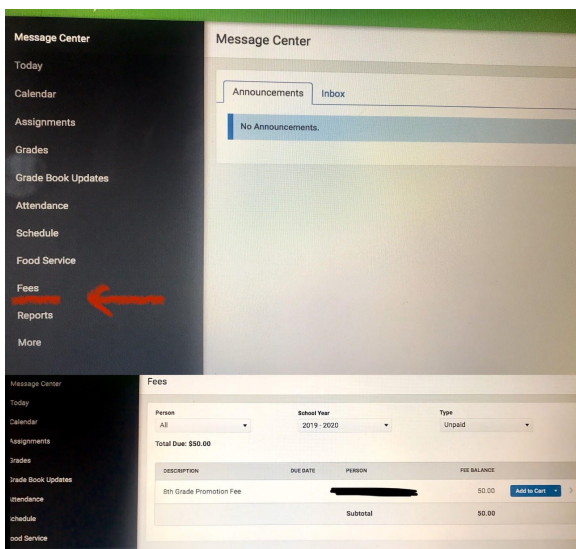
Message Center
Today
Calendar
Assignments
Grades
Grade Book Updates
Attendance
Schedule
Food Service
Fees
Reports
More

Message Center

Announcements
Inbox

No Announcements.

Message Center
Today
Calendar
Assignments
Grades
Grade Book Updates
Attendance
Schedule
Food Service

Fees

Person
All

School Year
2019 - 2020

Type
Unpaid

Total Due: $50.00

| DESCRIPTION | DUE DATE | PERSON | FEE BALANCE | |
|---|---|---|---|---|
| 8th Grade Promotion Fee | | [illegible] | 50.00 | Add to Cart |
| | | Subtotal | 50.00 | |